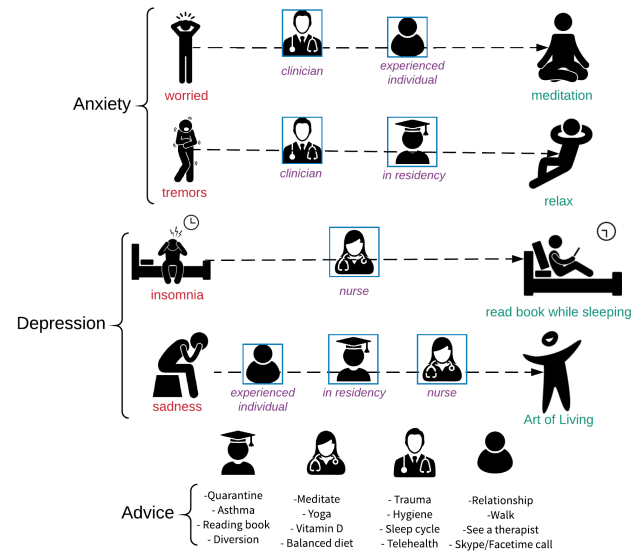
Anxiety

worried

clinician

experienced individual

meditation

tremors

clinician

in residency

relax

Depression

insomnia

nurse

read book while sleeping

sadness

experienced individual

in residency

nurse

Art of Living

Advice

-Quarantine
- Asthma
- Reading book
- Diversion

-Meditate
- Yoga
- Vitamin D
- Balanced diet

- Trauma
- Hygiene
- Sleep cycle
- Telehealth

-Relationship
-Walk
-See a therapist
- Skype/Facetime call